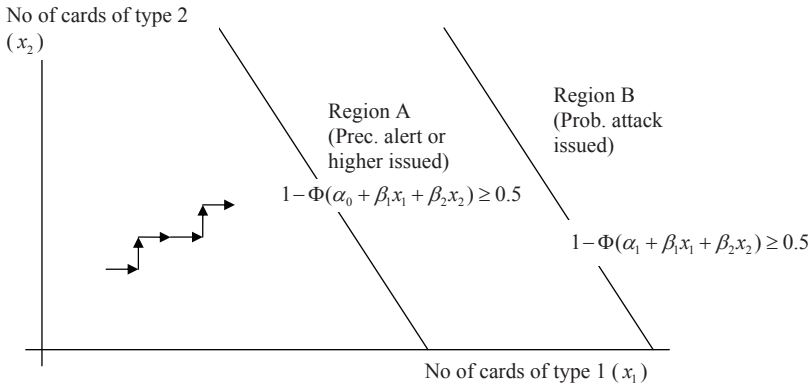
No of cards of type 2 ($x_2$)

Region A (Prec. alert or higher issued)

$1-\Phi(\alpha_0+\beta_1 x_1+\beta_2 x_2)\geq 0.5$

Region B (Prob. attack issued)

$1-\Phi(\alpha_1+\beta_1 x_1+\beta_2 x_2)\geq 0.5$

No of cards of type 1 ($x_1$)